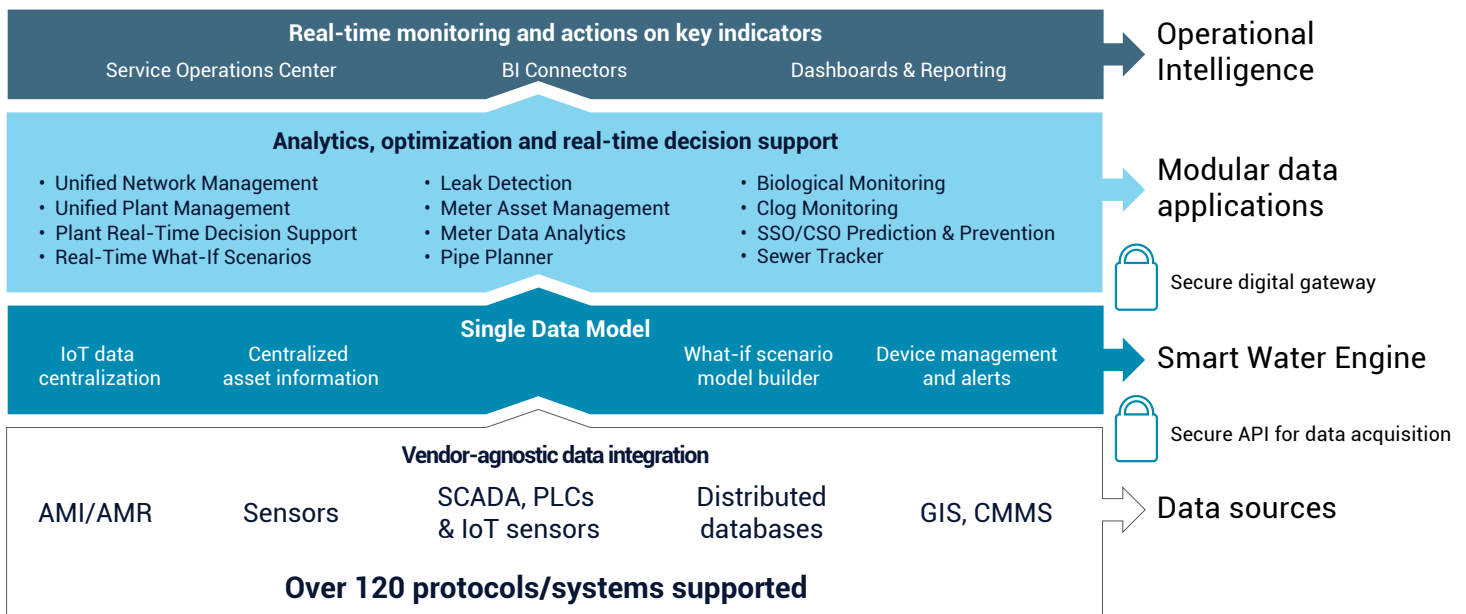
Real-time monitoring and actions on key indicators

Service Operations Center

BI Connectors

Dashboards & Reporting

Operational Intelligence

Analytics, optimization and real-time decision support

• Unified Network Management
• Unified Plant Management
• Plant Real-Time Decision Support
• Real-Time What-If Scenarios

• Leak Detection
• Meter Asset Management
• Meter Data Analytics
• Pipe Planner

• Biological Monitoring
• Clog Monitoring
• SSO/CSO Prediction & Prevention
• Sewer Tracker

Modular data applications

Secure digital gateway

Single Data Model

IoT data centralization

Centralized asset information

What-if scenario model builder

Device management and alerts

Smart Water Engine

Secure API for data acquisition

Vendor-agnostic data integration

AMI/AMR

Sensors

SCADA, PLCs & IoT sensors

Distributed databases

GIS, CMMS

Data sources

Over 120 protocols/systems supported